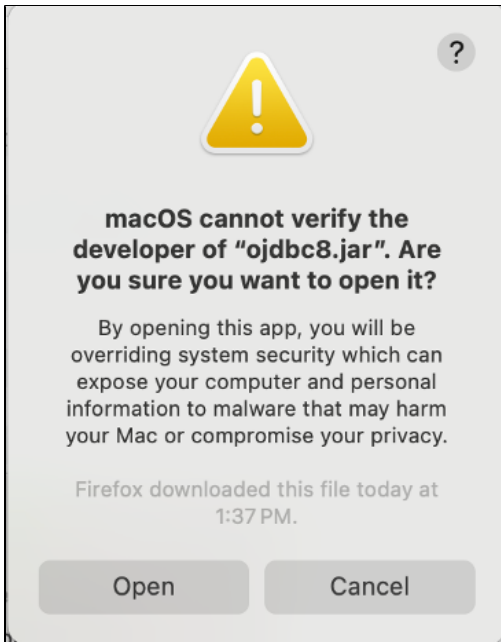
?

macOS cannot verify the developer of "ojdbc8.jar". Are you sure you want to open it?

By opening this app, you will be overriding system security which can expose your computer and personal information to malware that may harm your Mac or compromise your privacy.

Firefox downloaded this file today at 1:37 PM.

Open

Cancel